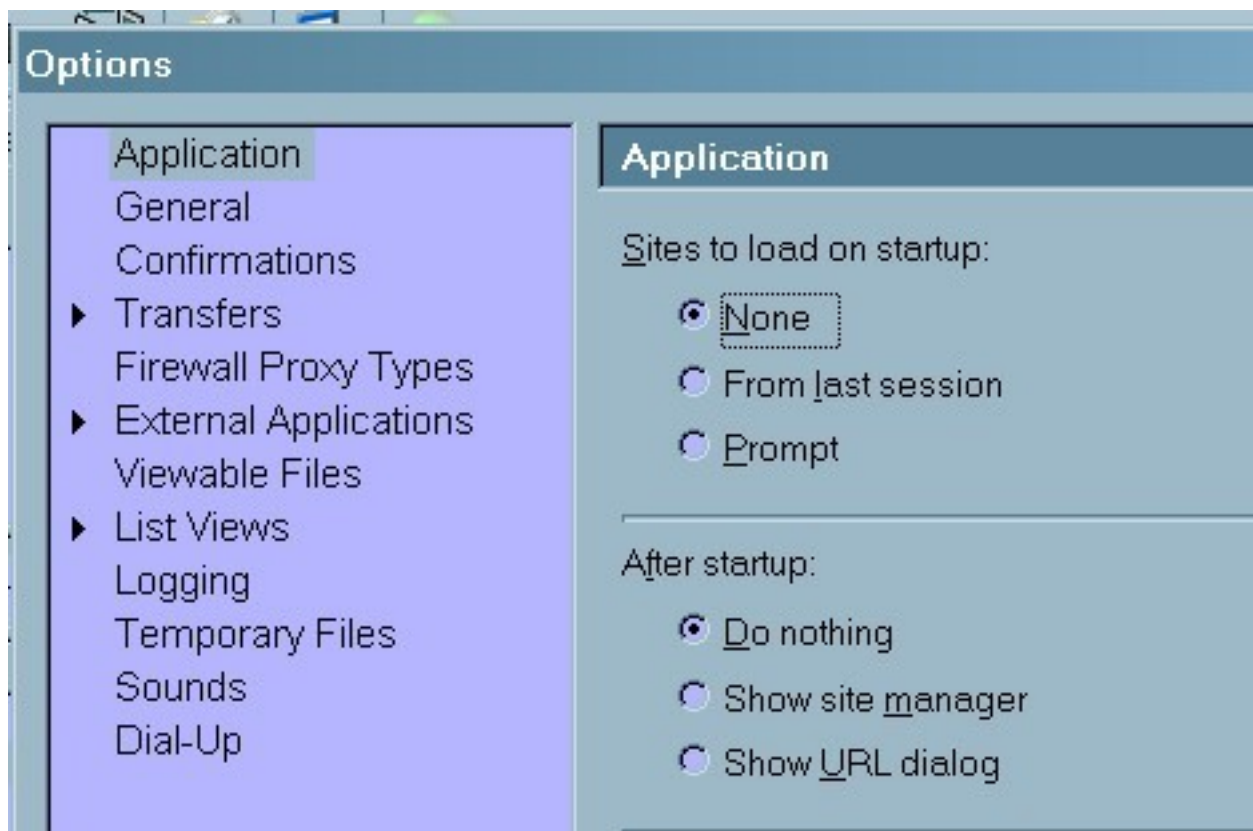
Options

Application
General
Confirmations
Transfers
Firewall Proxy Types
External Applications
Viewable Files
List Views
Logging
Temporary Files
Sounds
Dial-Up

Application

Sites to load on startup:

None

From last session

Prompt

After startup:

Do nothing

Show site manager

Show URL dialog